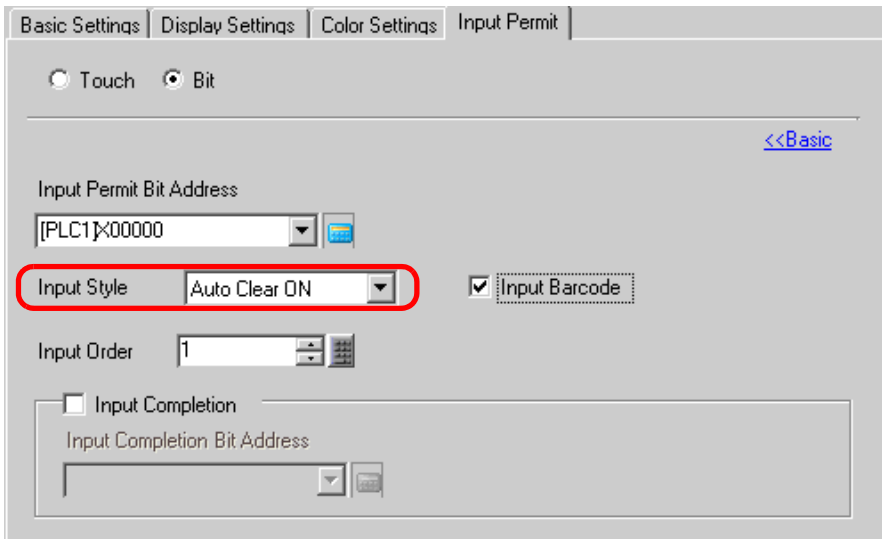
Basic Settings | Display Settings | Color Settings | Input Permit

Touch Bit

<<Basic

Input Permit Bit Address

[PLC1]X00000

Input Style Auto Clear ON

Input Barcode

Input Order 1

Input Completion

Input Completion Bit Address